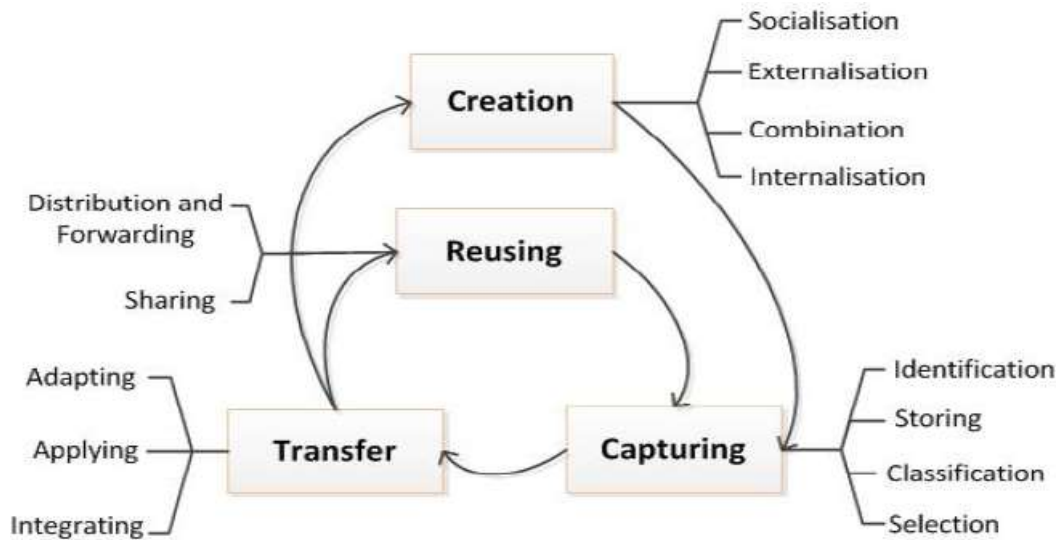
Creation
Socialisation
Externalisation
Combination
Internalisation
Distribution and Forwarding
Sharing
Reusing
Adapting
Applying
Integrating
Transfer
Capturing
Identification
Storing
Classification
Selection